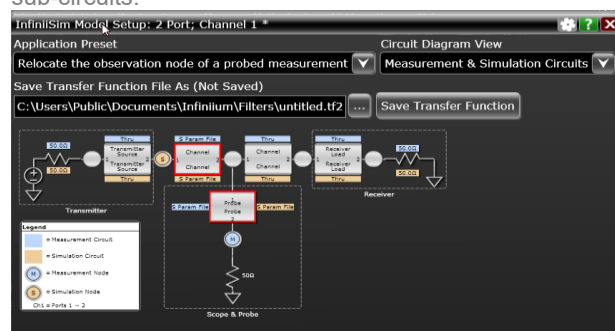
sub-circuits.

InfiniiSim Model Setup: 2 Port; Channel 1 *

Application Preset
Relocate the observation node of a probed measurement

Circuit Diagram View
Measurement & Simulation Circuits

Save Transfer Function File As (Not Saved)
C:\Users\Public\Documents\Infiniium\Filters\untitled.tf2
...
Save Transfer Function

50.0Ω
50.0Ω
Thru
Transmitter Source
Transmitter Source
Thru
Transmitter

S
S Param File
Channel
Channel

Thru
Channel
Channel
Thru

Thru
Receiver Load
Receiver Load
Thru
50.0Ω
50.0Ω
Receiver

S Param File
Probe
Probe
S Param File
M
50Ω
Scope & Probe

Legend
= Measurement Circuit
= Simulation Circuit
M = Measurement Node
S = Simulation Node
Ch1 = Ports 1 → 2